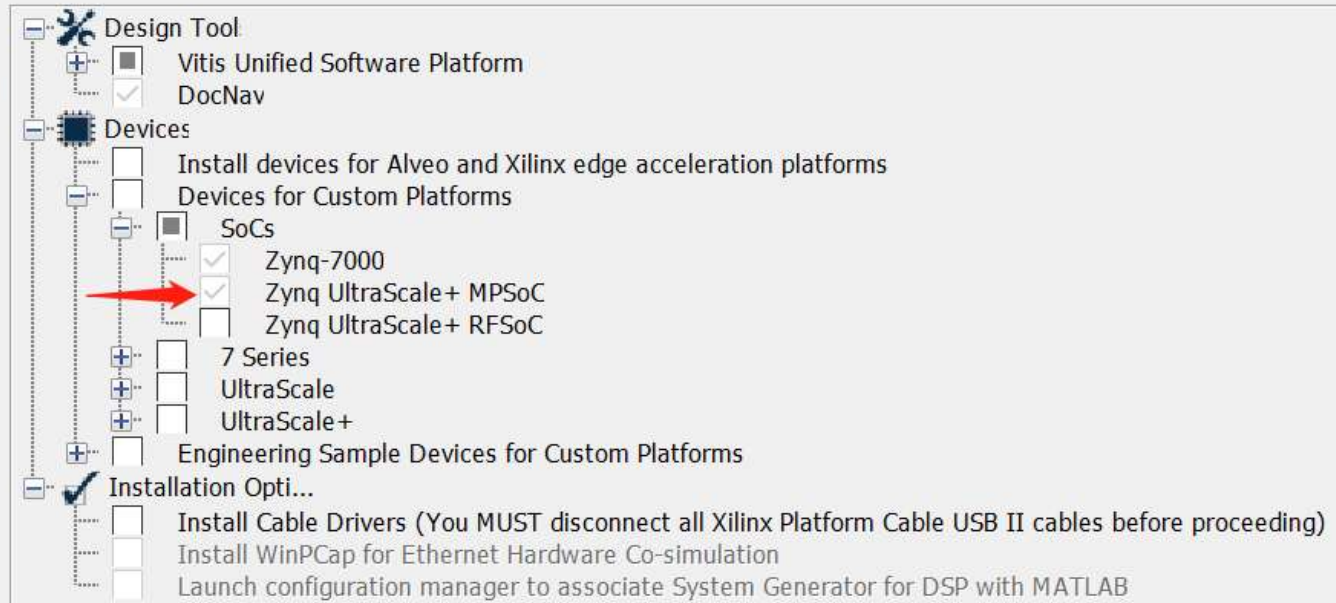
Design Tool
Vitis Unified Software Platform
DocNav
Devices
Install devices for Alveo and Xilinx edge acceleration platforms
Devices for Custom Platforms
SoCs
Zynq-7000
Zynq UltraScale+ MPSoC
Zynq UltraScale+ RFSoC
7 Series
UltraScale
UltraScale+
Engineering Sample Devices for Custom Platforms
Installation Opti...
Install Cable Drivers (You MUST disconnect all Xilinx Platform Cable USB II cables before proceeding)
Install WinPCap for Ethernet Hardware Co-simulation
Launch configuration manager to associate System Generator for DSP with MATLAB